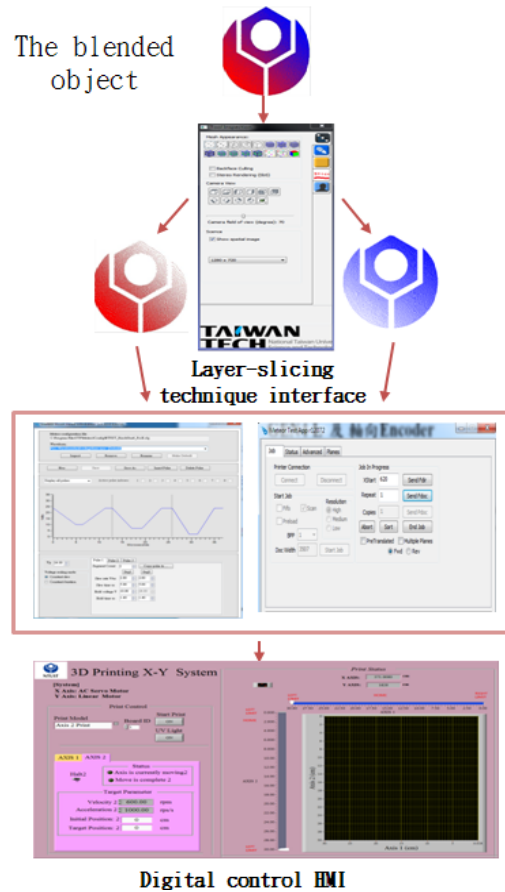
The blended object

TAIWAN TECH
National Taiwan Unive

Layer-slicing technique interface

Encoder

Job | Status | Advanced | Planes

Printer Connection

Connect | Disconnect

Start Job

Job In Progress

XStart 620 | Send Pdk

Repeat 1 | Send Pdoc

Copies 1 | Send Umo

Resolution

High | Medium | Low

Abort | Start | End Job

BPP

Doc Width | Start Job

PreTranslated | Multiple Planes

Fwd | Rev

3D Printing X-Y System

[System]
X Axis: AC Servo Motor
Y Axis: Linear Motor

Print Control

Print Model

Axis 2 Print

Board ID

Start Print

UV Light

AXIS 1 | AXIS 2

Status

Axis is currently moving2

Move is complete 2

Target Parameter

Velocity 2 | rpm

Acceleration 2 | rps/s

Initial Position 2 | cm

Target Position 2 | cm

Print Status

X AXIS:

Y AXIS:

Axis 1 (cm)

Digital control HMI